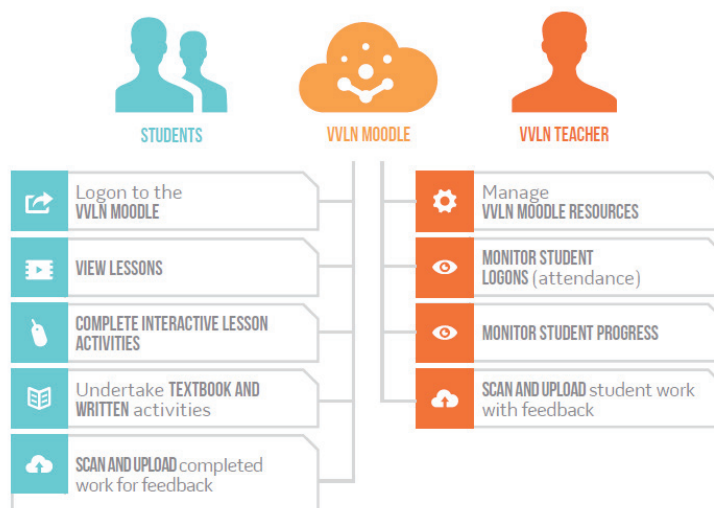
STUDENTS

VVLN MOODLE

VVLN TEACHER

Logon to the VVLN MOODLE

VIEW LESSONS

COMPLETE INTERACTIVE LESSON ACTIVITIES

Undertake TEXTBOOK AND WRITTEN activities

SCAN AND UPLOAD completed work for feedback

Manage VVLN MOODLE RESOURCES

MONITOR STUDENT LOGONS (attendance)

MONITOR STUDENT PROGRESS

SCAN AND UPLOAD student work with feedback